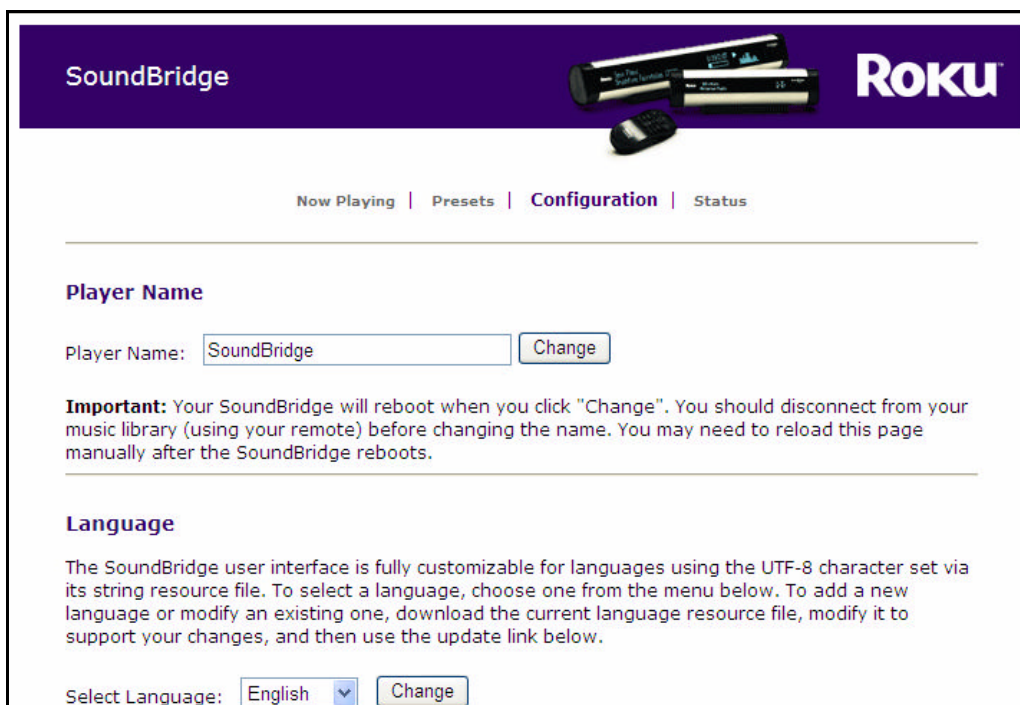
SoundBridge

Roku

Now Playing | Presets | Configuration | Status

Player Name

Player Name: SoundBridge Change

Important: Your SoundBridge will reboot when you click "Change". You should disconnect from your music library (using your remote) before changing the name. You may need to reload this page manually after the SoundBridge reboots.

Language

The SoundBridge user interface is fully customizable for languages using the UTF-8 character set via its string resource file. To select a language, choose one from the menu below. To add a new language or modify an existing one, download the current language resource file, modify it to support your changes, and then use the update link below.

Select Language: English Change